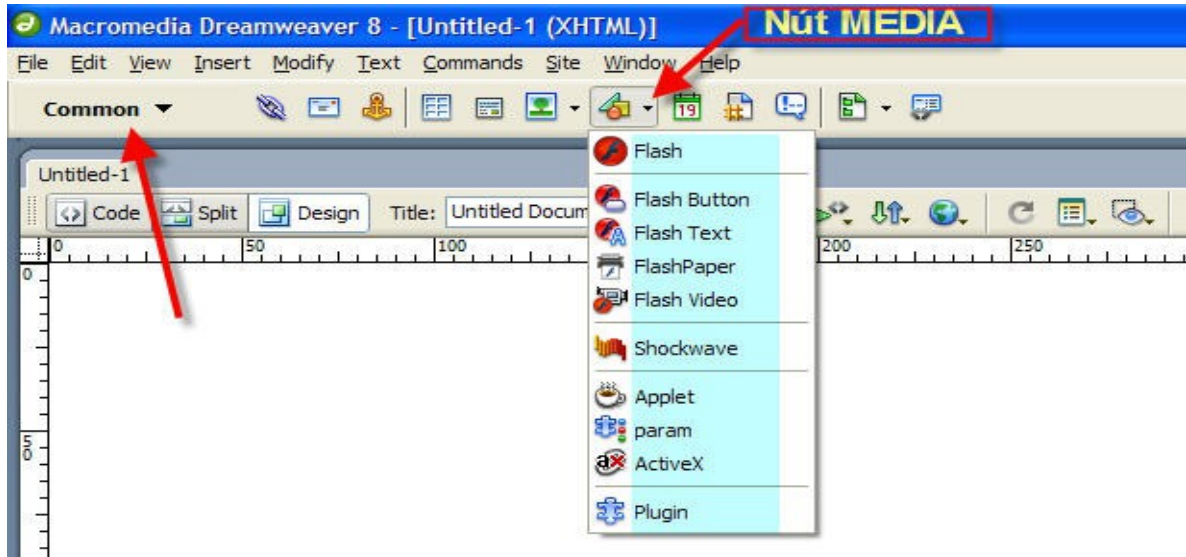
Macromedia Dreamweaver 8 - [Untitled-1 (XHTML)]

Nút MEDIA

File Edit View Insert Modify Text Commands Site Window Help

Common

19

Untitled-1

Code Split Design Title: Untitled Docum

0 50 100 200 250

0

50

Flash

Flash Button
Flash Text
FlashPaper
Flash Video

Shockwave

Applet
param
ActiveX

Plugin